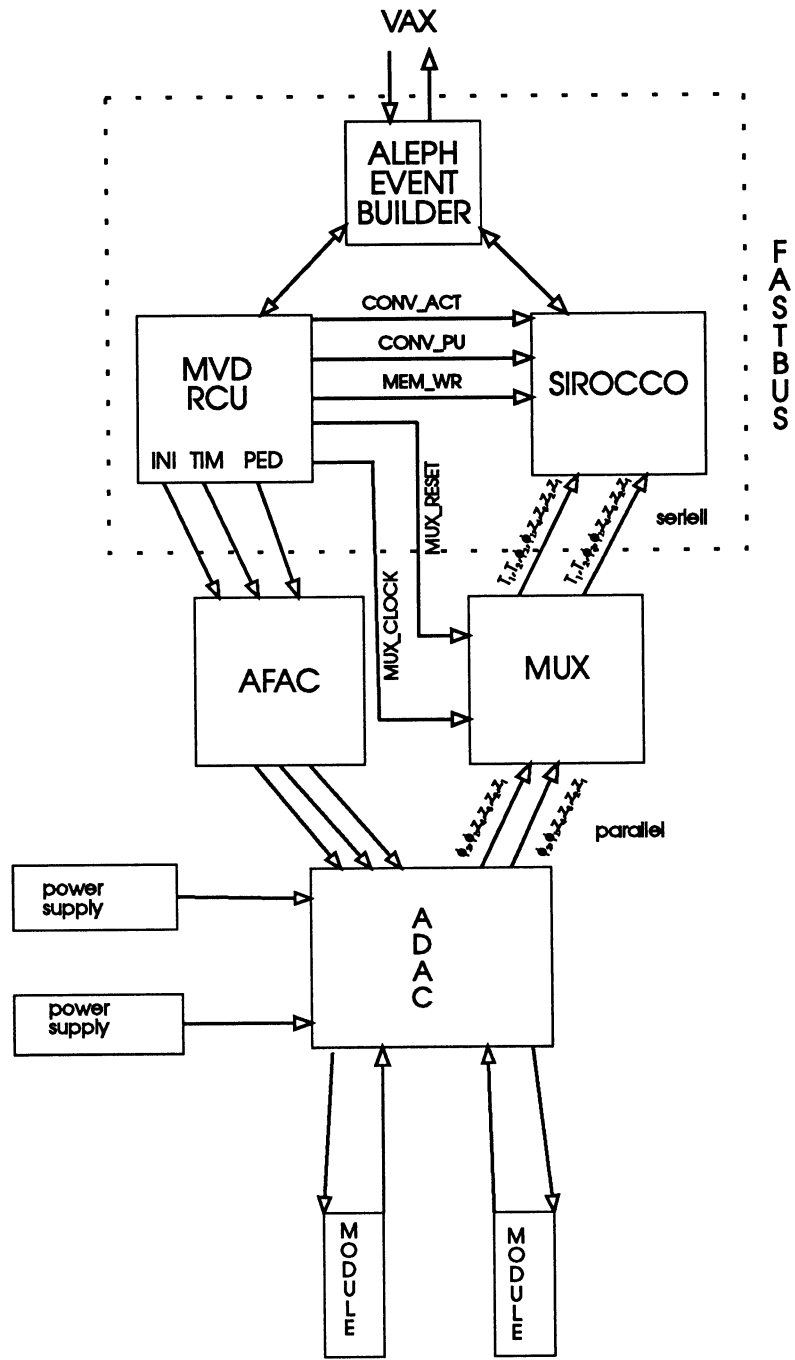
VAX

ALEPH EVENT BUILDER

FASTBUS

MVD RCU

INI TIM PED

CONV_ACT

CONV_PU

MEM_WR

SIROCCO

MUX_RESET

MUX_CLOCK

seriell

$T_1,T_2,\phi_1,\phi_2,Z_1,Z_2,Z_3,Z_4$

$T_1,T_2,\phi_1,\phi_2,Z_1,Z_2,Z_3,Z_4$

AFAC

MUX

$\phi_1,\phi_2,Z_1,Z_2,Z_3,Z_4$

$\phi_1,\phi_2,Z_1,Z_2,Z_3,Z_4$

parallel

power supply

power supply

ADAC

MODULE

MODULE